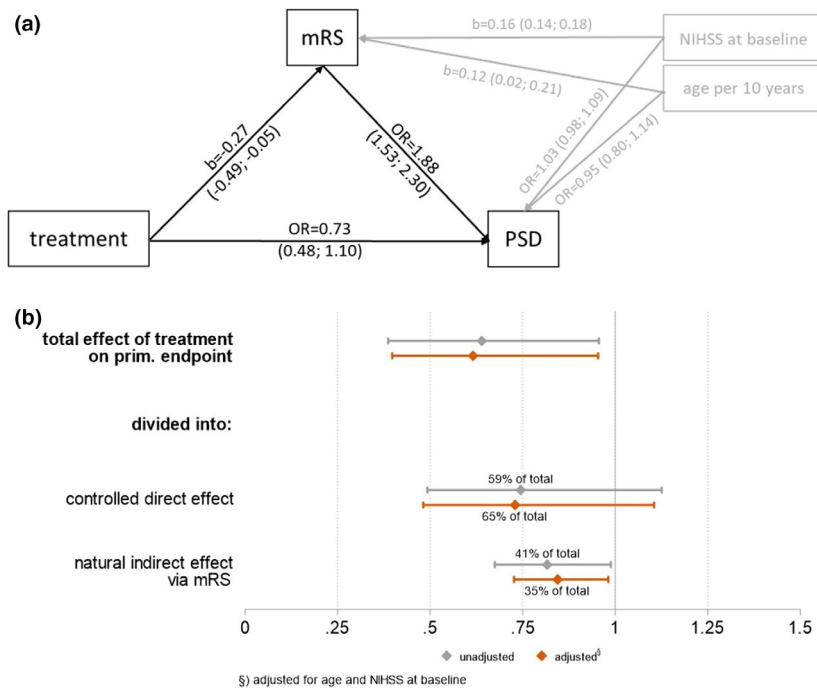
(a)

mRS

b=0.16 (0.14; 0.18)

NIHSS at baseline

b=0.12 (0.02; 0.21)

age per 10 years

b=-0.27 (-0.49; -0.05)

OR=1.88 (1.53; 2.30)

OR=1.03 (0.98; 1.09)

OR=0.95 (0.80; 1.14)

treatment

OR=0.73 (0.48; 1.10)

PSD

(b)

total effect of treatment on prim. endpoint

divided into:

controlled direct effect

59% of total

65% of total

natural indirect effect via mRS

41% of total

35% of total

0 .25 .5 .75 1 1.25 1.5

unadjusted adjusted§

§) adjusted for age and NIHSS at baseline